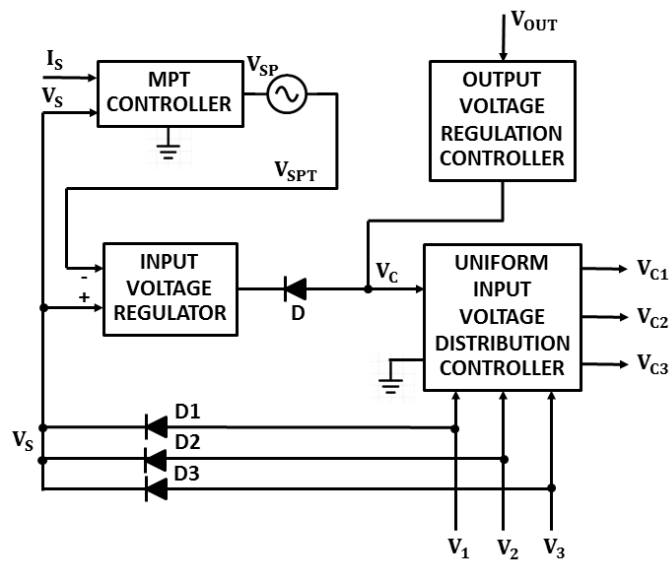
$V_{OUT}$

$I_S$

$V_S$

MPT CONTROLLER

$V_{SP}$

OUTPUT VOLTAGE REGULATION CONTROLLER

$V_{SPT}$

-

+

INPUT VOLTAGE REGULATOR

D

$V_C$

UNIFORM INPUT VOLTAGE DISTRIBUTION CONTROLLER

$V_{C1}$

$V_{C2}$

$V_{C3}$

D1

$V_S$

D2

D3

$V_1$

$V_2$

$V_3$